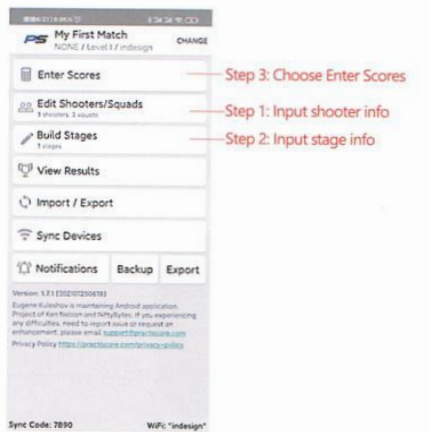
My First Match
NONE / Level I / indesign
CHANGE

Enter Scores
Step 3: Choose Enter Scores

Edit Shooters/Squads
3 shooters, 3 squads
Step 1: Input shooter info

Build Stages
1 stages
Step 2: Input stage info

View Results

Import / Export

Sync Devices

Notifications
Backup
Export

Version: 1.7.1 (302107250618)
Eugene Kuleshov is maintaining Android application. Project of Ken Nelson and NiftyBytes. If you experiencing any difficulties, need to report issue or request an enhancement, please email support@practiscore.com
Privacy Policy https://practiscore.com/privacy-policy

Sync Code: 7890
WiFi: "indesign"